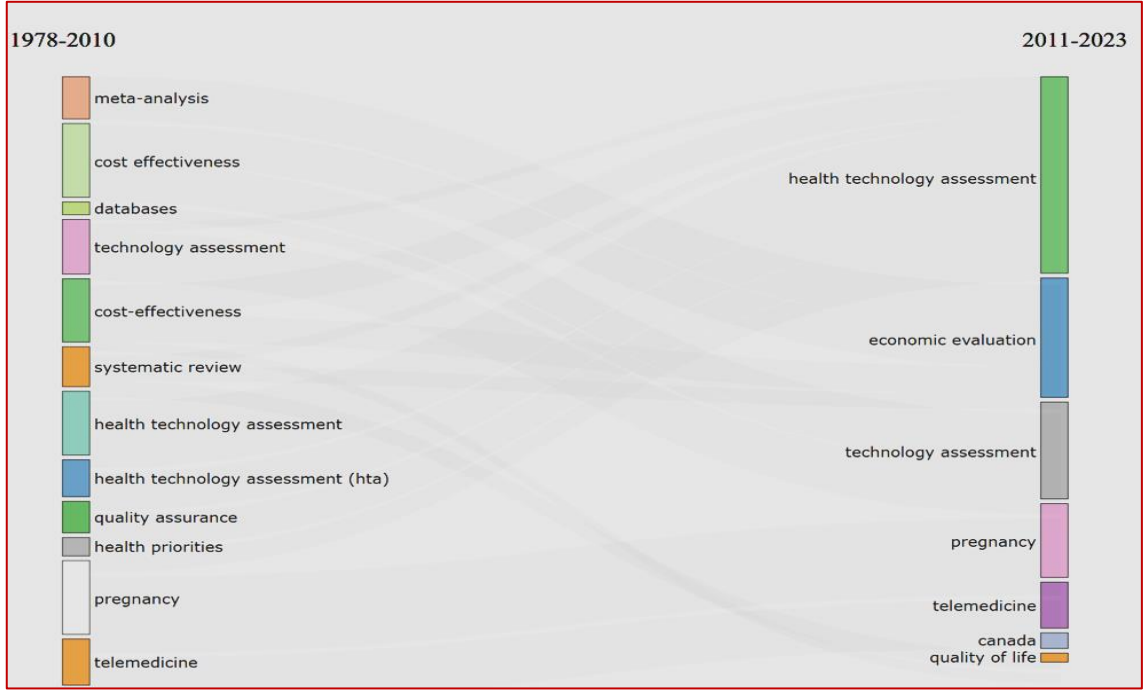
1978-2010

2011-2023

meta-analysis

cost effectiveness

databases

technology assessment

cost-effectiveness

systematic review

health technology assessment

health technology assessment (hta)

quality assurance

health priorities

pregnancy

telemedicine

health technology assessment

economic evaluation

technology assessment

pregnancy

telemedicine

canada

quality of life